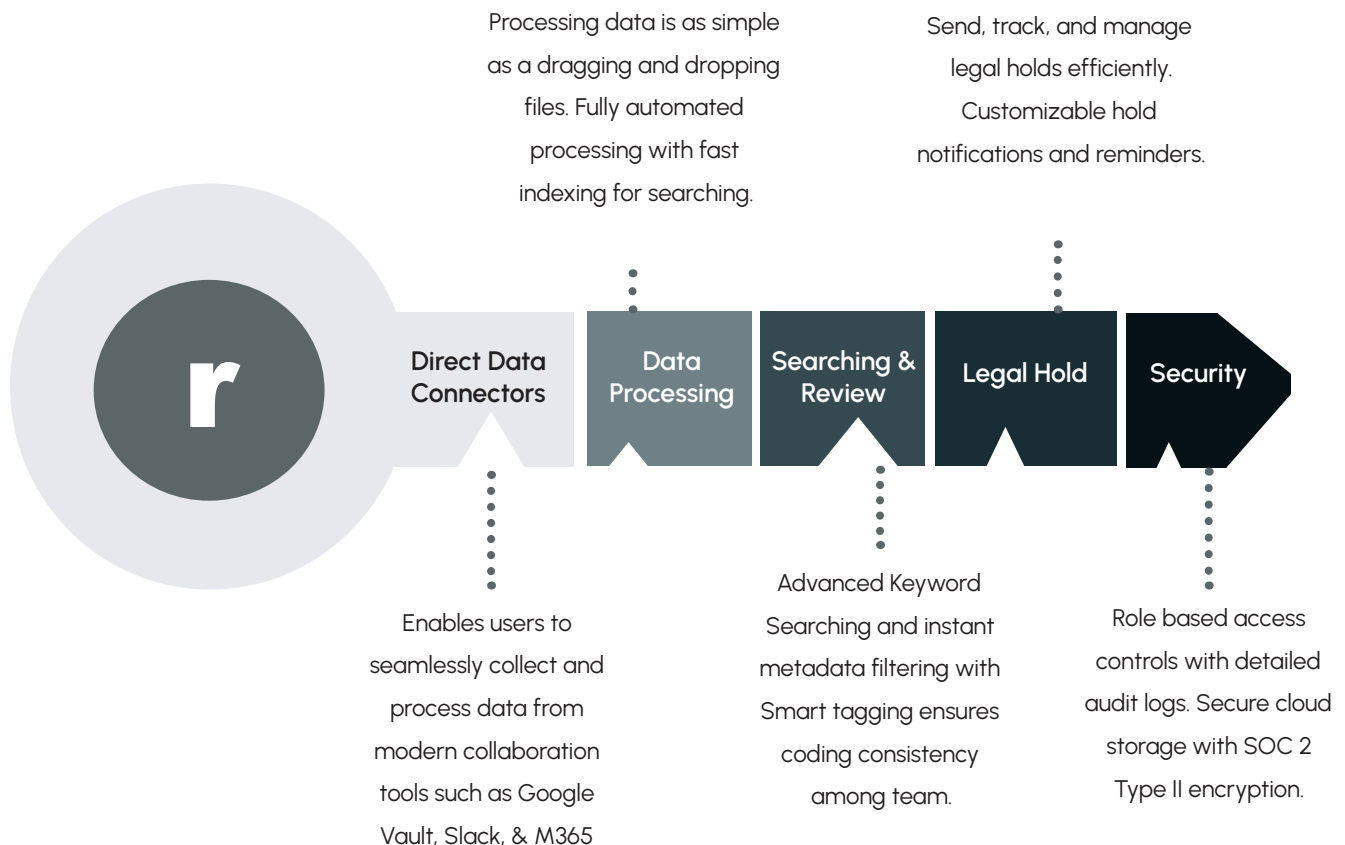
Processing data is as simple as a dragging and dropping files. Fully automated processing with fast indexing for searching.

Send, track, and manage legal holds efficiently. Customizable hold notifications and reminders.

r

Direct Data Connectors

Data Processing

Searching & Review

Legal Hold

Security

Enables users to seamlessly collect and process data from modern collaboration tools such as Google Vault, Slack, & M365

Advanced Keyword Searching and instant metadata filtering with Smart tagging ensures coding consistency among team.

Role based access controls with detailed audit logs. Secure cloud storage with SOC 2 Type II encryption.